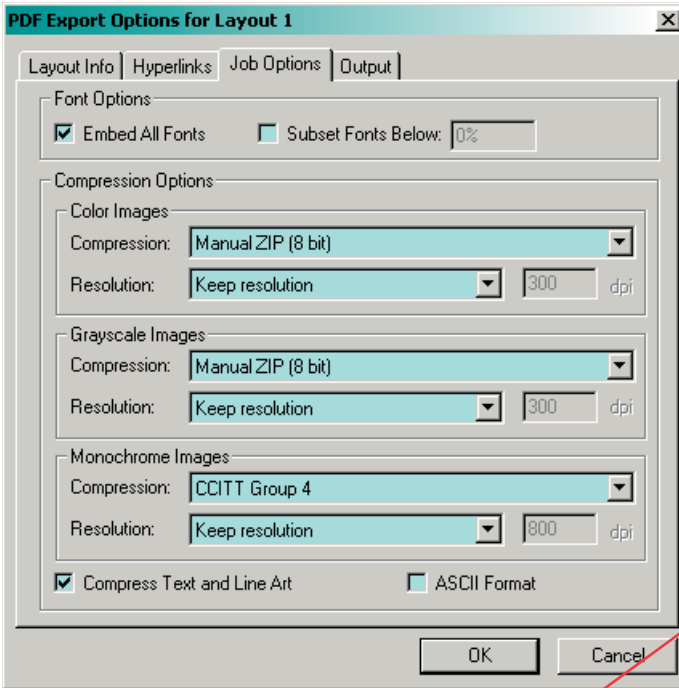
PDF Export Options for Layout 1

Layout Info | Hyperlinks | Job Options | Output

Font Options

Embed All Fonts

Subset Fonts Below: 0%

Compression Options

Color Images

Compression: Manual ZIP (8 bit)

Resolution: Keep resolution 300 dpi

Grayscale Images

Compression: Manual ZIP (8 bit)

Resolution: Keep resolution 300 dpi

Monochrome Images

Compression: CCITT Group 4

Resolution: Keep resolution 800 dpi

Compress Text and Line Art

ASCII Format

OK

Cancel